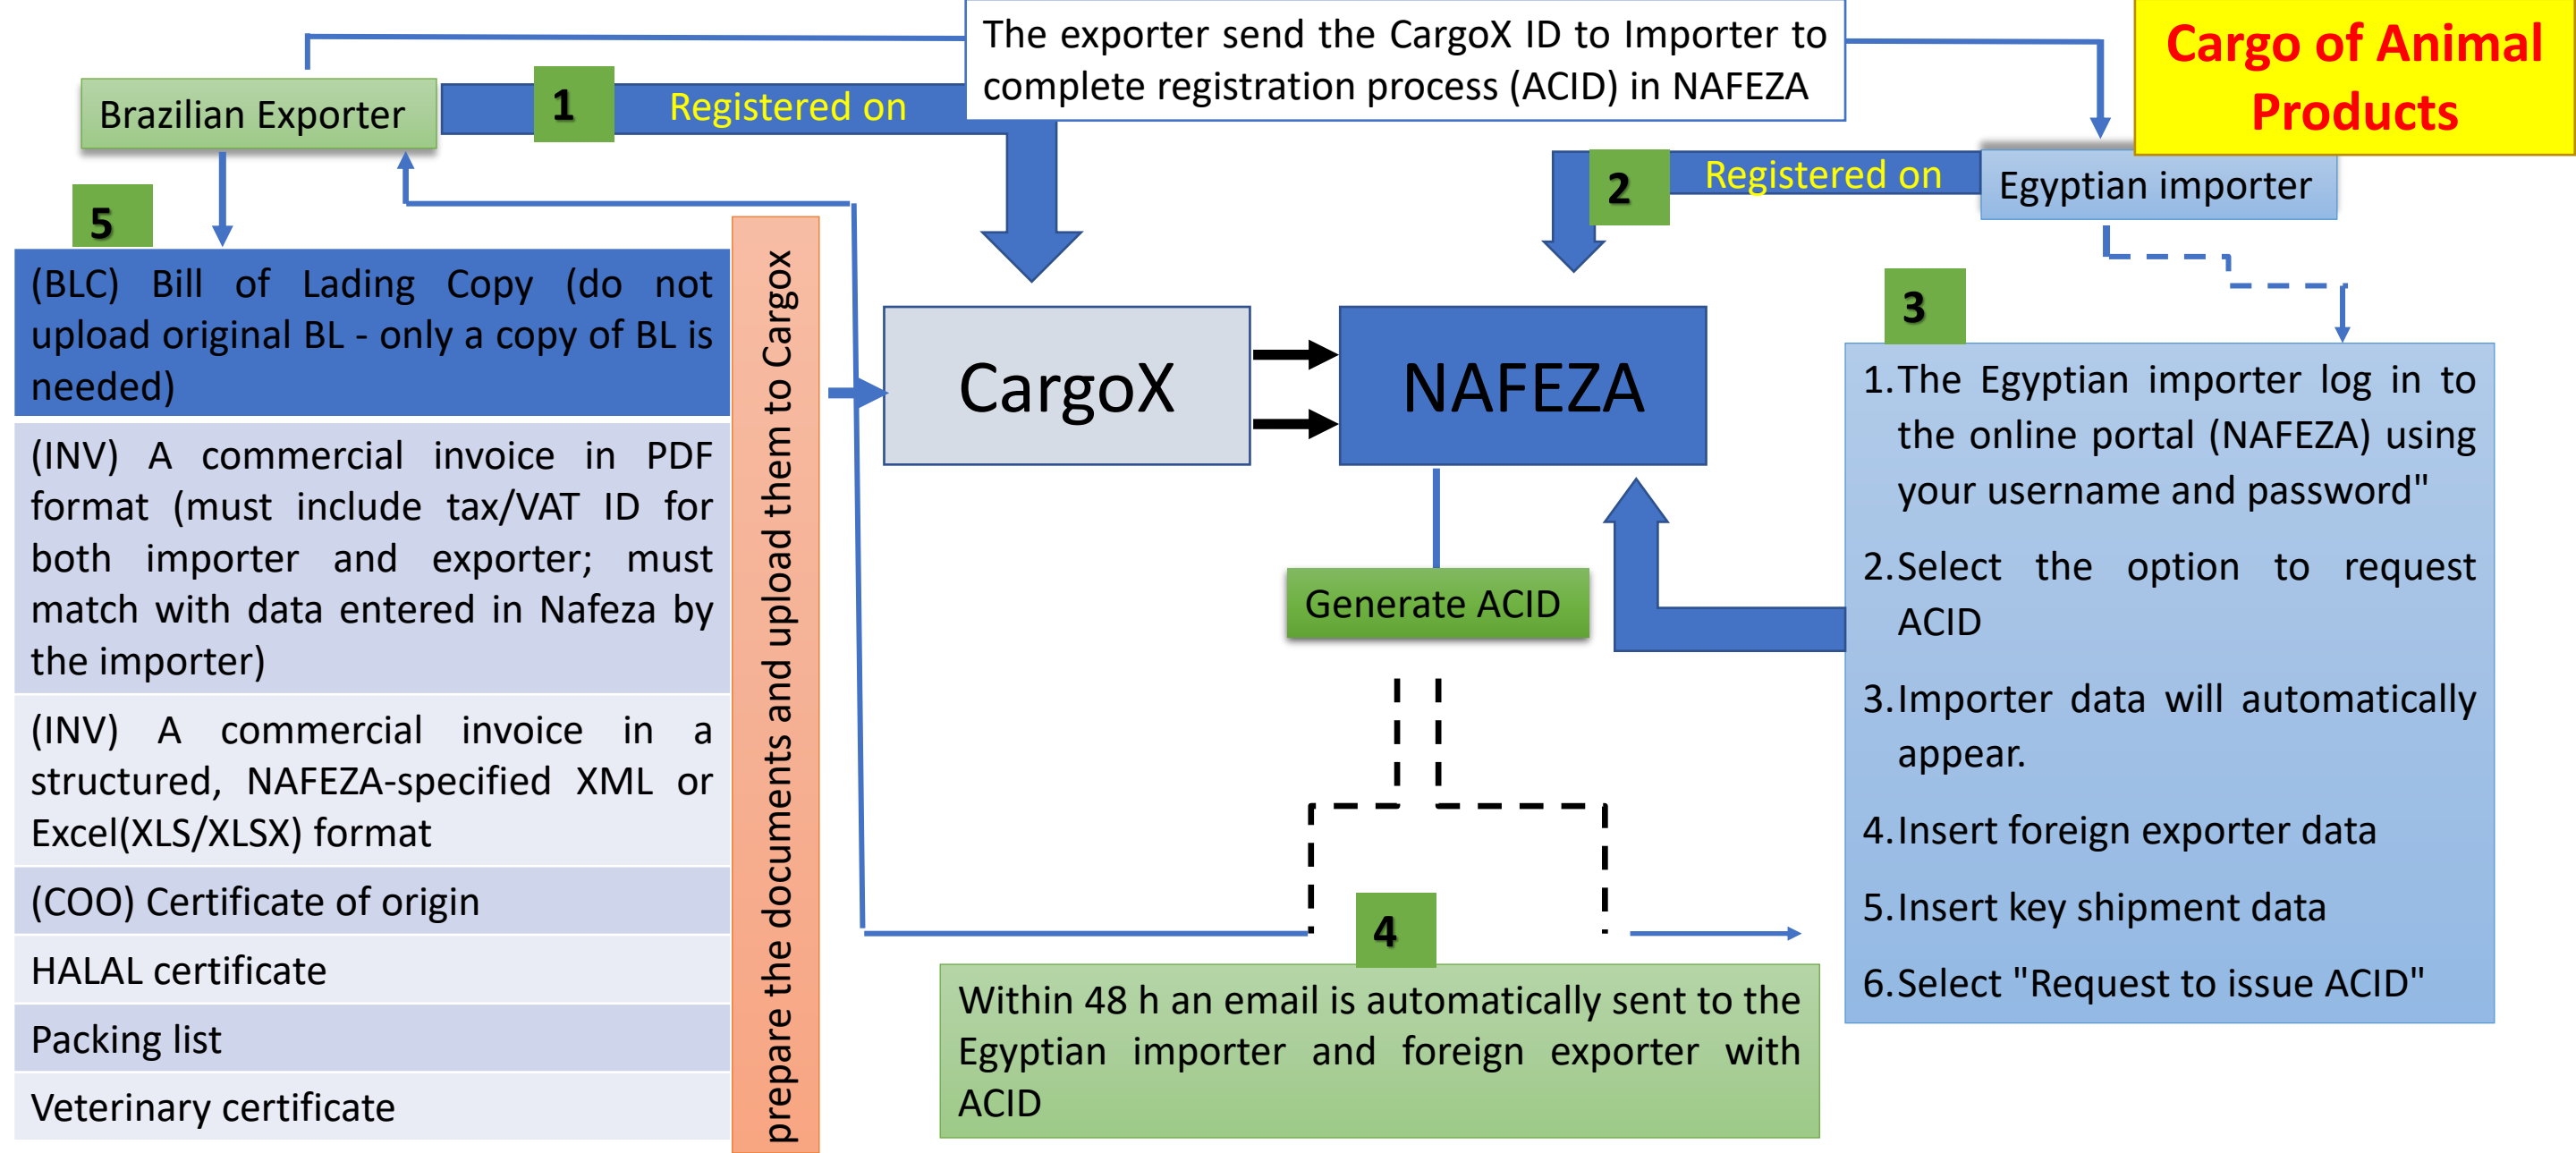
The exporter send the CargoX ID to Importer to complete registration process (ACID) in NAFEZA

Cargo of Animal Products

Brazilian Exporter

1

Registered on

2

Registered on

Egyptian importer

5

(BLC) Bill of Lading Copy (do not upload original BL - only a copy of BL is needed)

(INV) A commercial invoice in PDF format (must include tax/VAT ID for both importer and exporter; must match with data entered in Nafeza by the importer)

(INV) A commercial invoice in a structured, NAFEZA-specified XML or Excel(XLS/XLSX) format

(COO) Certificate of origin

HALAL certificate

Packing list

Veterinary certificate

prepare the documents and upload them to Cargox

CargoX

NAFEZA

Generate ACID

3

1. The Egyptian importer log in to the online portal (NAFEZA) using your username and password"

2. Select the option to request ACID

3. Importer data will automatically appear.

4. Insert foreign exporter data

5. Insert key shipment data

6. Select "Request to issue ACID"

4

Within 48 h an email is automatically sent to the Egyptian importer and foreign exporter with ACID